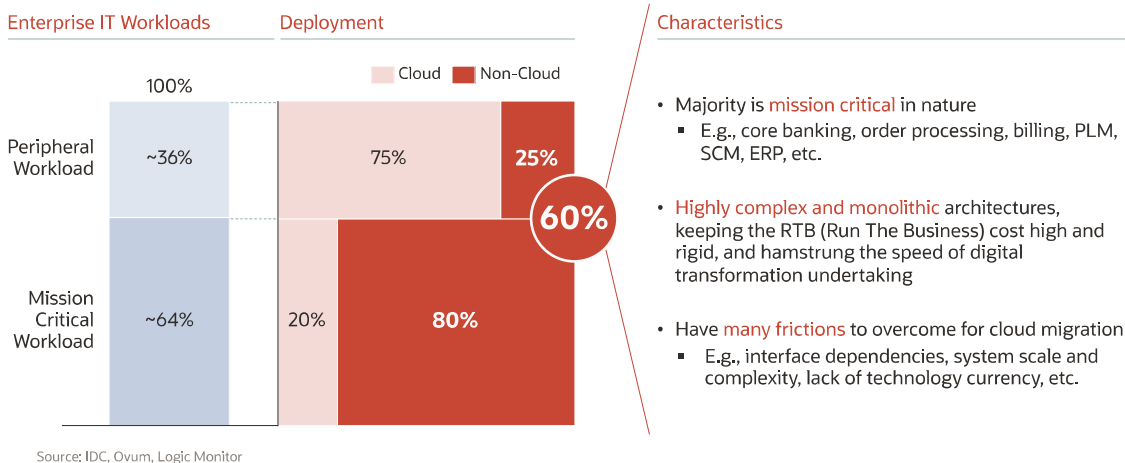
Enterprise IT Workloads

Deployment

Characteristics

Cloud Non-Cloud

100%

Peripheral Workload

~36%

75%

25%

60%

Mission Critical Workload

~64%

20%

80%

• Majority is mission critical in nature
▪ E.g., core banking, order processing, billing, PLM, SCM, ERP, etc.

• Highly complex and monolithic architectures, keeping the RTB (Run The Business) cost high and rigid, and hamstrung the speed of digital transformation undertaking

• Have many frictions to overcome for cloud migration
▪ E.g., interface dependencies, system scale and complexity, lack of technology currency, etc.

Source: IDC, Ovum, Logic Monitor